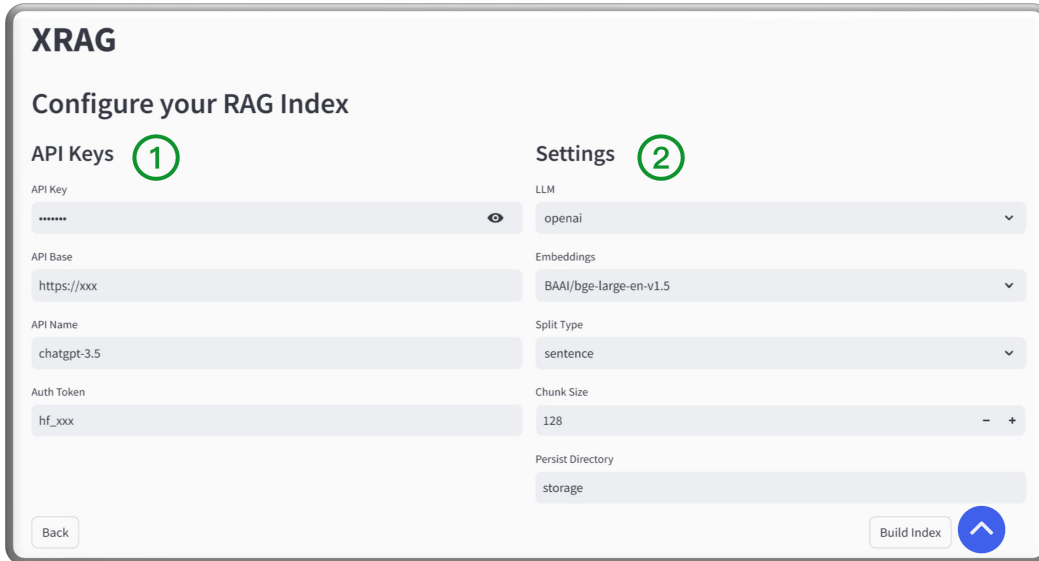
XRAG

Configure your RAG Index

API Keys ①

API Key

•••••••

API Base

https://xxx

API Name

chatgpt-3.5

Auth Token

hf_xxx

Settings ②

LLM

openai

Embeddings

BAAI/bge-large-en-v1.5

Split Type

sentence

Chunk Size

128

− +

Persist Directory

storage

Back

Build Index